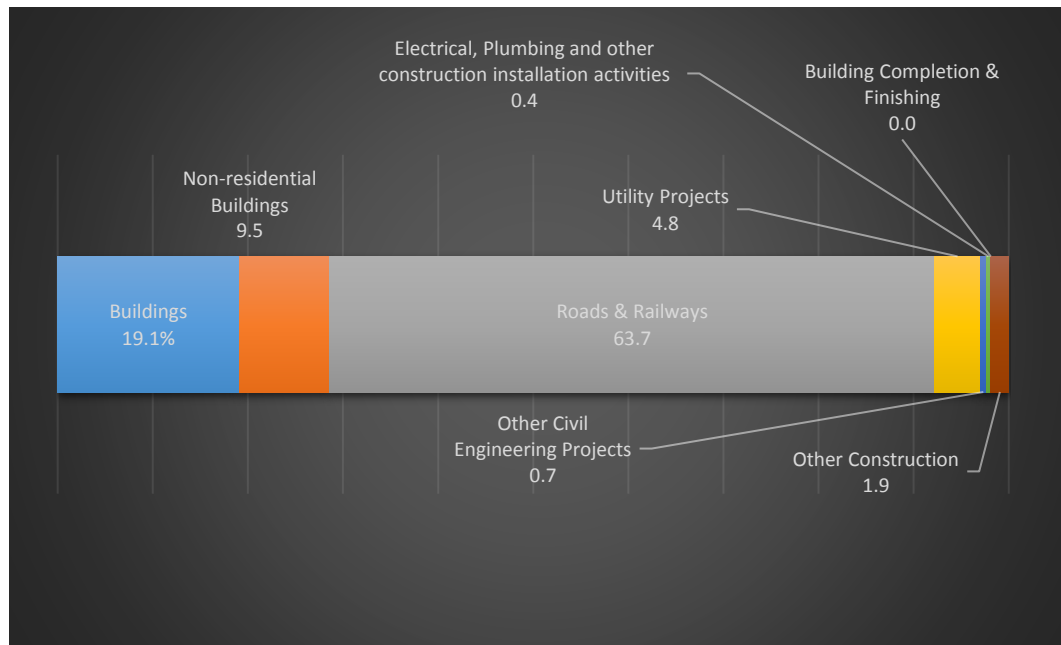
Electrical, Plumbing and other construction installation activities
0.4

Building Completion & Finishing
0.0

Non-residential Buildings
9.5

Utility Projects
4.8

Buildings
19.1%

Roads & Railways
63.7

Other Civil Engineering Projects
0.7

Other Construction
1.9